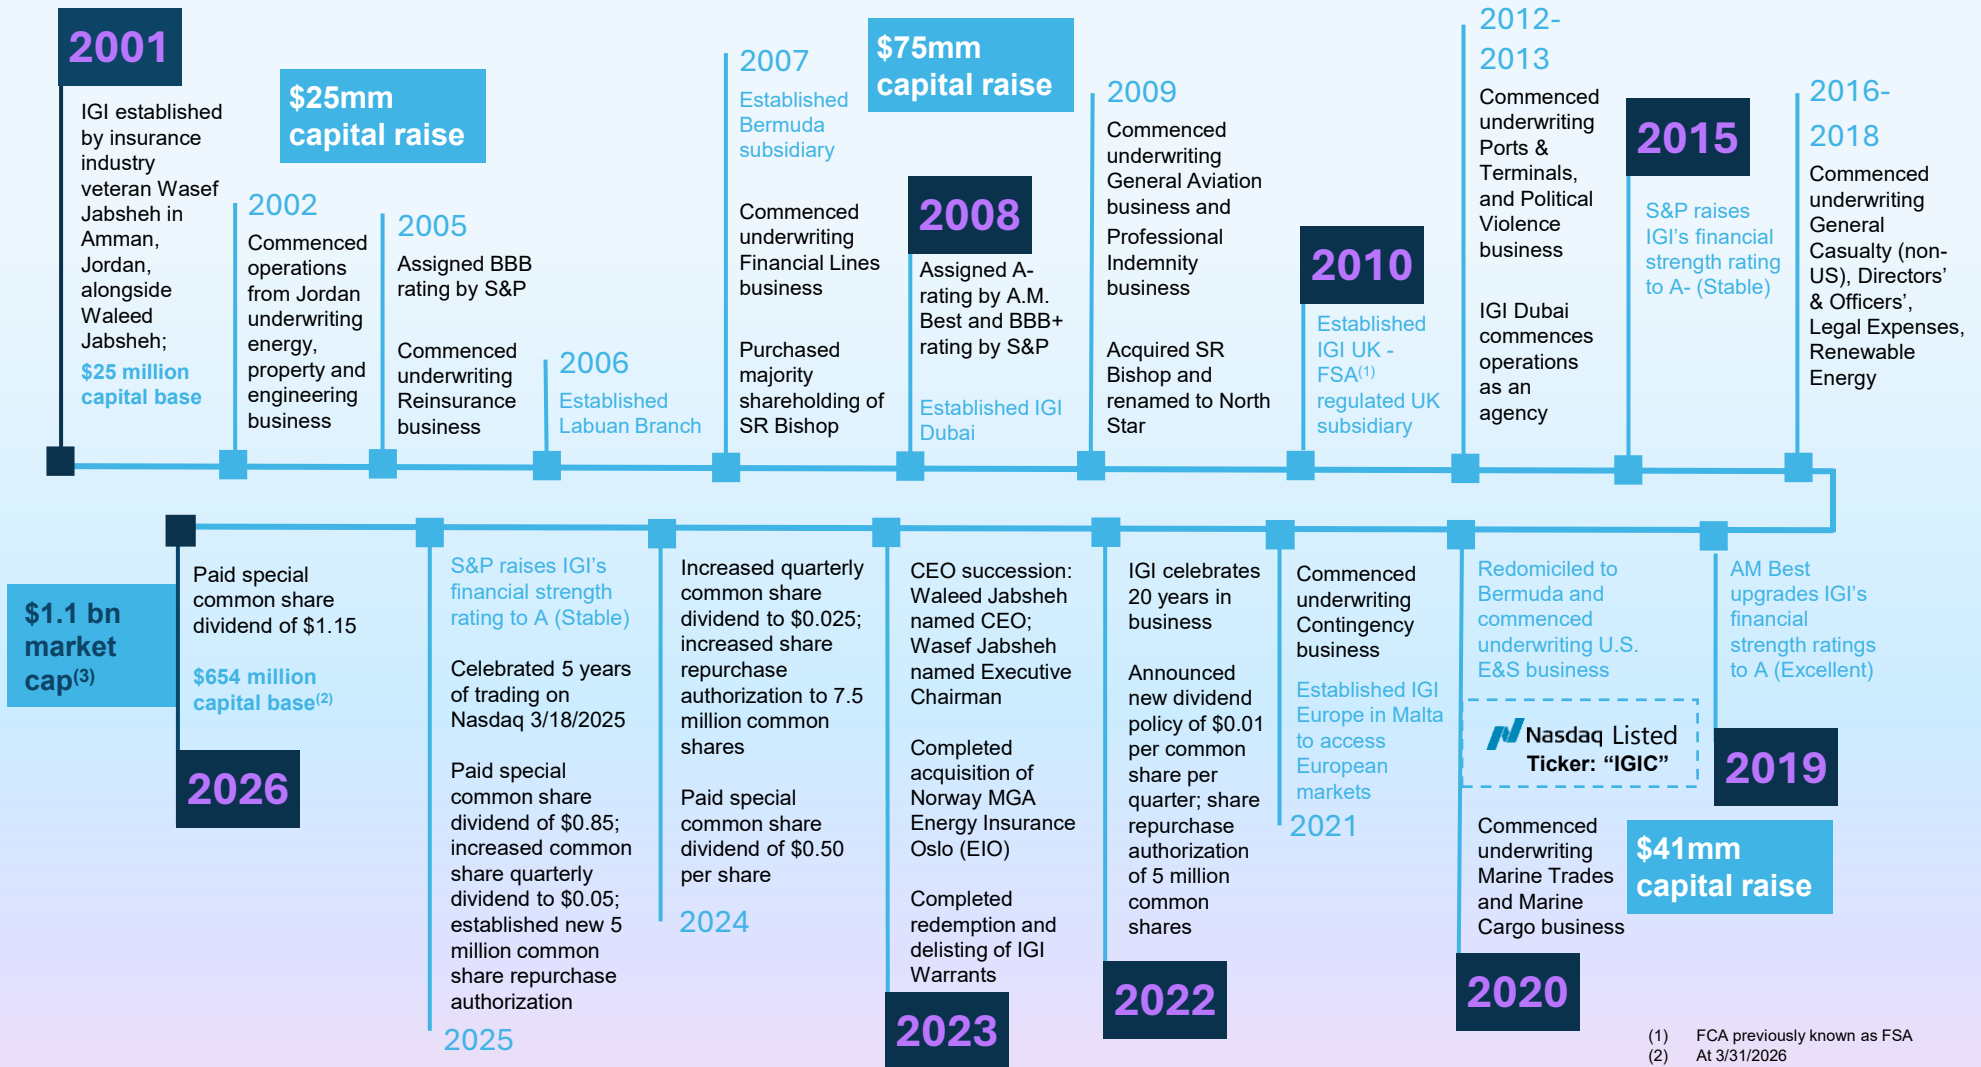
2001

IGI established by insurance industry veteran Wasef Jabsheh in Amman, Jordan, alongside Waleed Jabsheh;

$25 million capital base

$25mm capital raise

2002

Commenced operations from Jordan underwriting energy, property and engineering business

2005

Assigned BBB rating by S&P

Commenced underwriting Reinsurance business

2006

Established Labuan Branch

2007

Established Bermuda subsidiary

Commenced underwriting Financial Lines business

Purchased majority shareholding of SR Bishop

$75mm capital raise

2008

Assigned A- rating by A.M. Best and BBB+ rating by S&P

Established IGI Dubai

2009

Commenced underwriting General Aviation business and Professional Indemnity business

Acquired SR Bishop and renamed to North Star

2010

Established IGI UK - FSA$^{(1)}$ regulated UK subsidiary

2012-2013

Commenced underwriting Ports & Terminals, and Political Violence business

IGI Dubai commences operations as an agency

2015

S&P raises IGI's financial strength rating to A- (Stable)

2016-2018

Commenced underwriting General Casualty (non-US), Directors' & Officers', Legal Expenses, Renewable Energy

$1.1 bn market cap$^{(3)}$

Paid special common share dividend of $1.15

$654 million capital base$^{(2)}$

2026

S&P raises IGI's financial strength rating to A (Stable)

Celebrated 5 years of trading on Nasdaq 3/18/2025

Paid special common share dividend of $0.85; increased common share quarterly dividend to $0.05; established new 5 million common share repurchase authorization

2025

Increased quarterly common share dividend to $0.025; increased share repurchase authorization to 7.5 million common shares

Paid special common share dividend of $0.50 per share

2024

CEO succession: Waleed Jabsheh named CEO; Wasef Jabsheh named Executive Chairman

Completed acquisition of Norway MGA Energy Insurance Oslo (EIO)

Completed redemption and delisting of IGI Warrants

2023

IGI celebrates 20 years in business

Announced new dividend policy of $0.01 per common share per quarter; share repurchase authorization of 5 million common shares

2022

Commenced underwriting Contingency business

Established IGI Europe in Malta to access European markets

2021

Redomiciled to Bermuda and commenced underwriting U.S. E&S business

Nasdaq Listed
Ticker: "IGIC"

Commenced underwriting Marine Trades and Marine Cargo business

2020

AM Best upgrades IGI's financial strength ratings to A (Excellent)

2019

$41mm capital raise

(1) FCA previously known as FSA
(2) At 3/31/2026